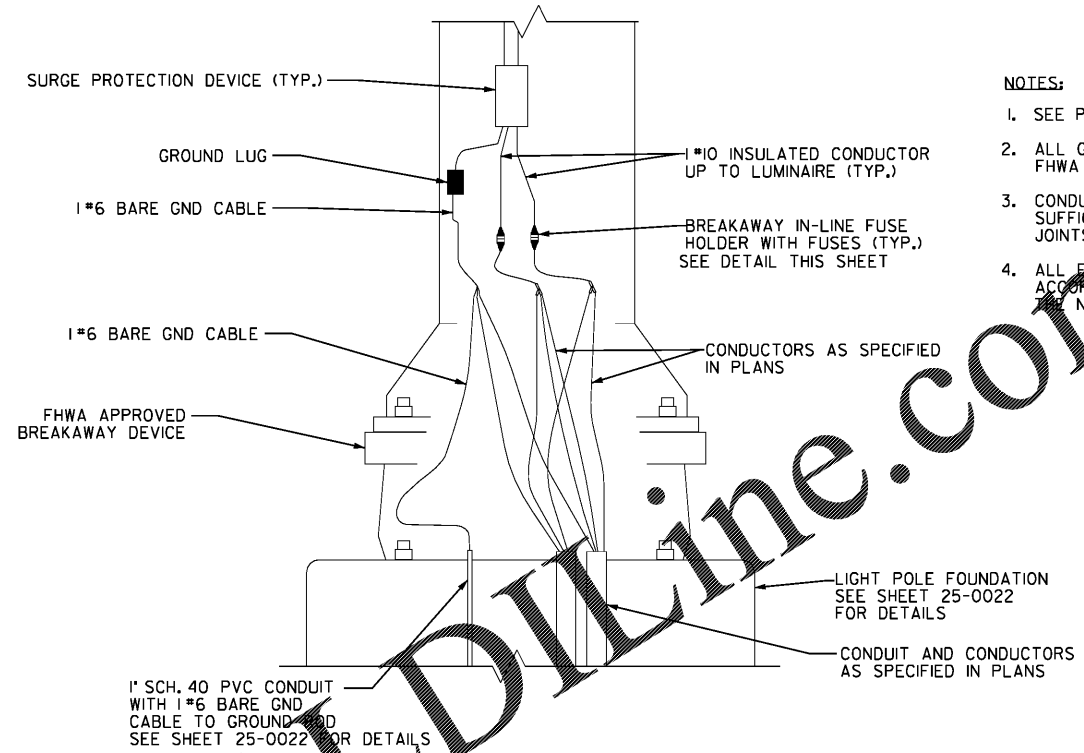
SURGE PROTECTION DEVICE (TYP.)

GROUND LUG

1#6 BARE GND CABLE

1#10 INSULATED CONDUCTOR UP TO LUMINAIRE (TYP.)

BREAKAWAY IN-LINE FUSE HOLDER WITH FUSES (TYP.) SEE DETAIL THIS SHEET

1#6 BARE GND CABLE

CONDUCTORS AS SPECIFIED IN PLANS

FHWA APPROVED BREAKAWAY DEVICE

LIGHT POLE FOUNDATION SEE SHEET 25-0022 FOR DETAILS

CONDUIT AND CONDUCTORS AS SPECIFIED IN PLANS

1" SCH. 40 PVC CONDUIT WITH 1#6 BARE GND CABLE TO GROUND ROD SEE SHEET 25-0022 FOR DETAILS

NOTES:

1. SEE P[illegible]

2. ALL G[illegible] FHWA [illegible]

3. CONDU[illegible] SUFFIC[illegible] JOINTS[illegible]

4. ALL E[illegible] ACCOR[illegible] THE N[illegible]

DILine.com